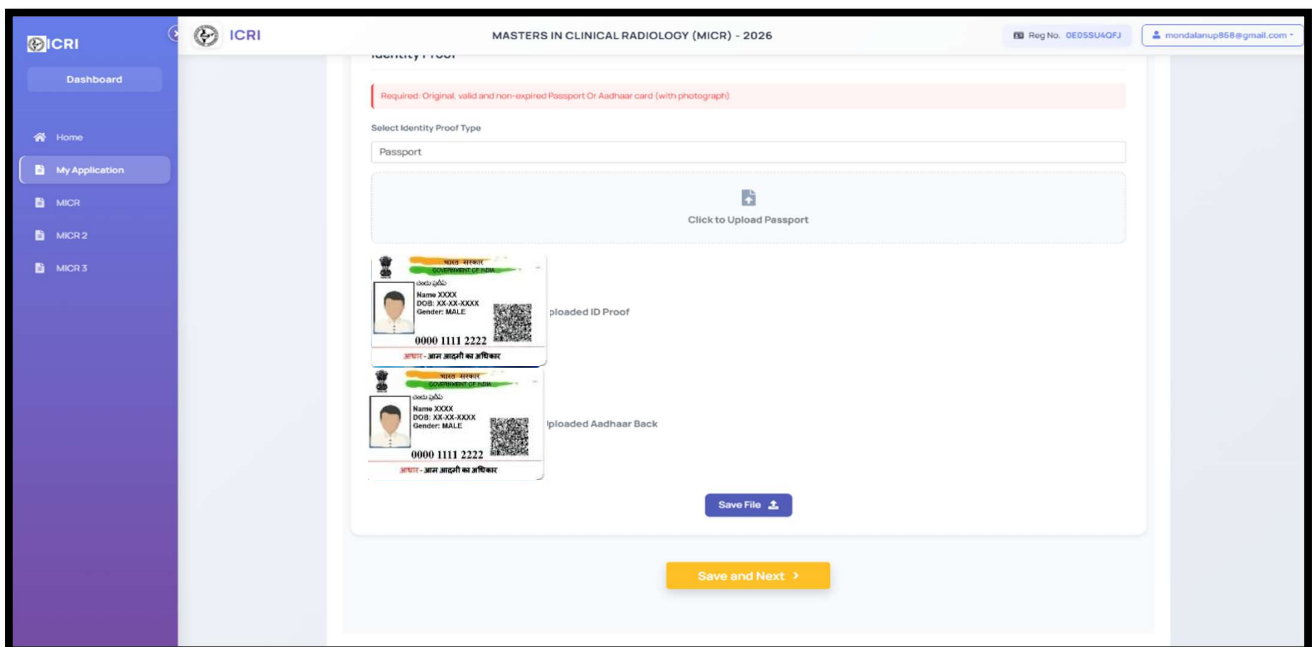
ICRI

Dashboard

Home

My Application

MICR

MICR 2

MICR 3

ICRI

MASTERS IN CLINICAL RADIOLOGY (MICR) - 2026

Reg No. 0E05SU4QFJ

mondalanup868@gmail.com

Identity Proof

Required: Original, valid and non-expired Passport Or Aadhaar card (with photograph)

Select Identity Proof Type

Passport

Click to Upload Passport

भारत सरकार
GOVERNMENT OF INDIA
Name XXXX
DOB: XX-XX-XXXX
Gender: MALE
0000 1111 2222
आधार - आम आदमी का अधिकार

Uploaded ID Proof

भारत सरकार
GOVERNMENT OF INDIA
Name XXXX
DOB: XX-XX-XXXX
Gender: MALE
0000 1111 2222
आधार - आम आदमी का अधिकार

Uploaded Aadhaar Back

Save File

Save and Next ›